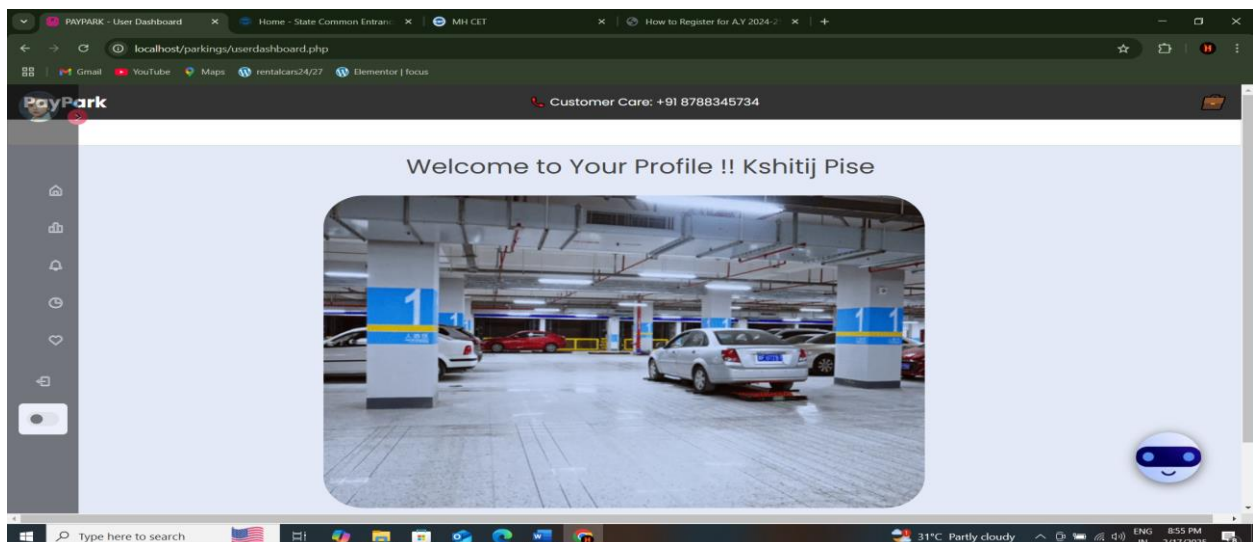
PAYPARK - User Dashboard
Home - State Common Entranc
MH CET
How to Register for A.Y 2024-2
localhost/parkings/userdashboard.php
Gmail YouTube Maps rentalcars24/27 Elementor | focus

PayPark
Customer Care: +91 8788345734

Welcome to Your Profile !! Kshitij Pise

1
1
1

Type here to search
31°C Partly cloudy
ENG IN
8:55 PM
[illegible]